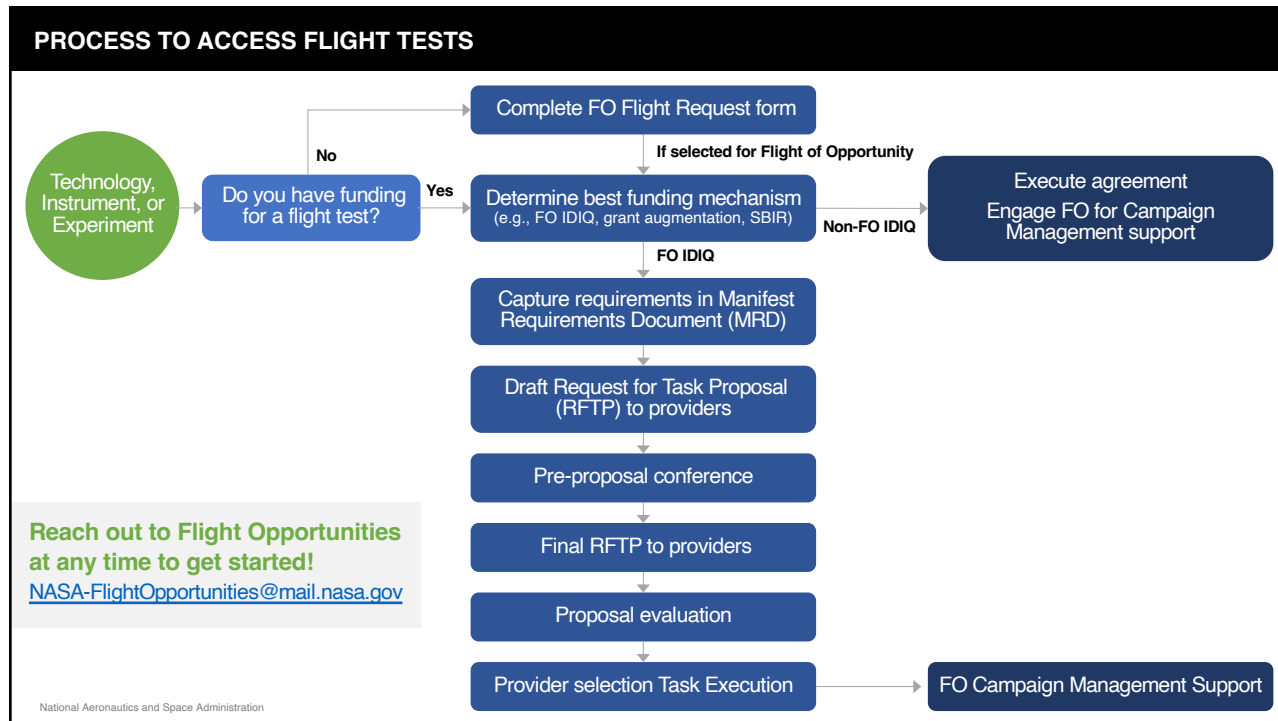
PROCESS TO ACCESS FLIGHT TESTS

Technology, Instrument, or Experiment

Do you have funding for a flight test?

No

Yes

Complete FO Flight Request form

If selected for Flight of Opportunity

Determine best funding mechanism (e.g., FO IDIQ, grant augmentation, SBIR)

Non-FO IDIQ

Execute agreement
Engage FO for Campaign Management support

FO IDIQ

Capture requirements in Manifest Requirements Document (MRD)

Draft Request for Task Proposal (RFTP) to providers

Pre-proposal conference

Final RFTP to providers

Proposal evaluation

Provider selection Task Execution

FO Campaign Management Support

Reach out to Flight Opportunities at any time to get started!
NASA-FlightOpportunities@mail.nasa.gov

National Aeronautics and Space Administration